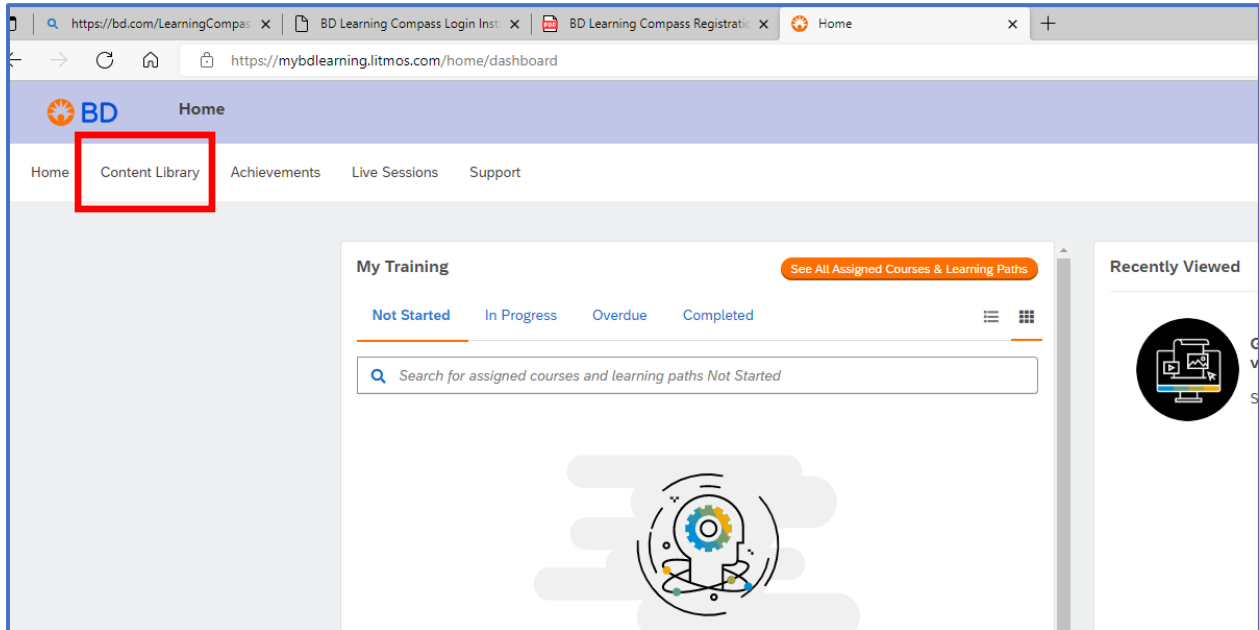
https://bd.com/LearningCompas ×
BD Learning Compass Login Inst ×
BD Learning Compass Registratic ×
Home ×
+

https://mybdlearning.litmos.com/home/dashboard

BD
Home

Home
Content Library
Achievements
Live Sessions
Support

My Training
See All Assigned Courses & Learning Paths

Not Started
In Progress
Overdue
Completed

Search for assigned courses and learning paths Not Started

Recently Viewed
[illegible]
S